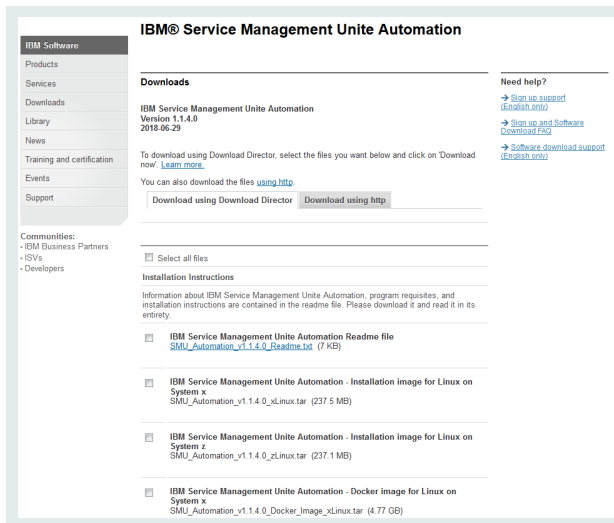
IBM® Service Management Unite Automation

IBM Software
Products
Services
Downloads
Library
News
Training and certification
Events
Support

Communities:
• IBM Business Partners
• ISVs
• Developers

Downloads

IBM Service Management Unite Automation
Version 1.1.4.0
2018-06-29

To download using Download Director, select the files you want below and click on 'Download now'. Learn more.

You can also download the files using http.

Download using Download Director | Download using http

Select all files

Installation Instructions

Information about IBM Service Management Unite Automation, program requisites, and installation instructions are contained in the readme file. Please download it and read it in its entirety.

IBM Service Management Unite Automation Readme file
SMU_Automation_v1.1.4.0_Readme.txt (7 KB)

IBM Service Management Unite Automation - Installation image for Linux on System x
SMU_Automation_v1.1.4.0_xLinux.tar (237.5 MB)

IBM Service Management Unite Automation - Installation image for Linux on System z
SMU_Automation_v1.1.4.0_zLinux.tar (237.1 MB)

IBM Service Management Unite Automation - Docker image for Linux on System x
SMU_Automation_v1.1.4.0_Docker_Image_xLinux.tar (4.77 GB)

Need help?
→ Sign up support (English only)
→ Sign up and Software Download FAQ
→ Software download support (English only)